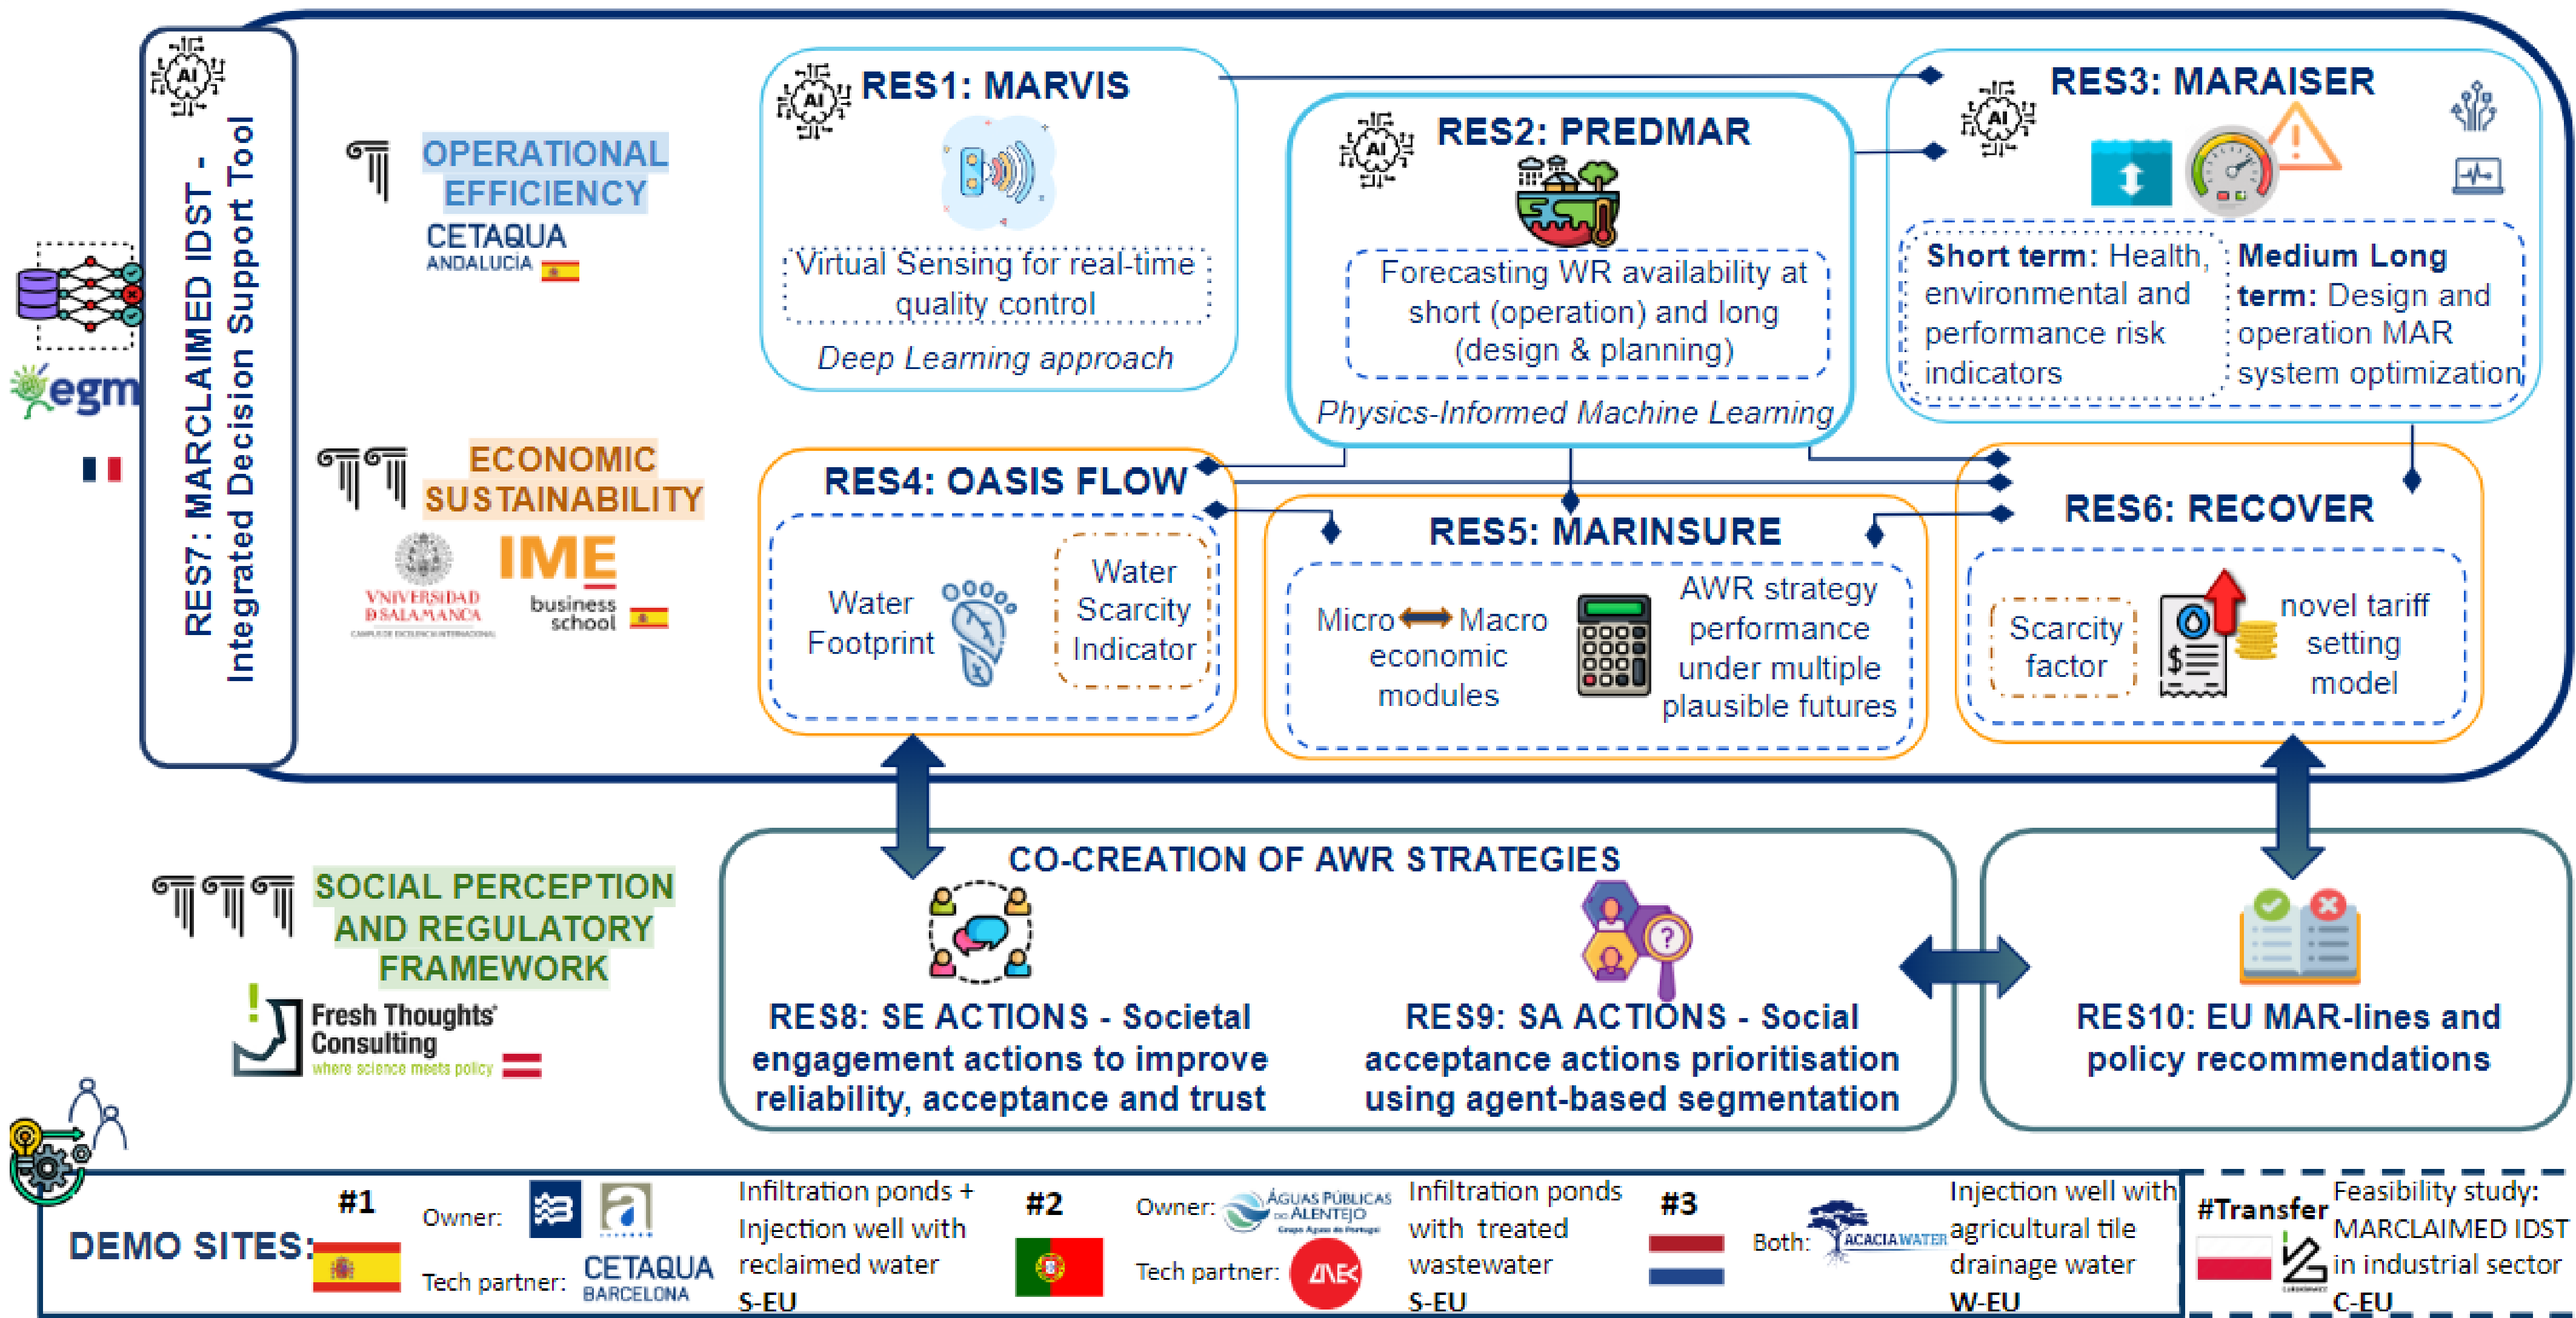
RES7: MARCLAIMED IDST - Integrated Decision Support Tool

egm

OPERATIONAL EFFICIENCY

CETAQUA ANDALUCIA

ECONOMIC SUSTAINABILITY

VNIVERSIDAD D SALAMANCA

IME business school

RES1: MARVIS

Virtual Sensing for real-time quality control

Deep Learning approach

RES2: PREDMAR

Forecasting WR availability at short (operation) and long (design & planning)

Physics-Informed Machine Learning

RES3: MARAISER

Short term: Health, environmental and performance risk indicators

Medium Long term: Design and operation MAR system optimization

RES4: OASIS FLOW

Water Footprint

Water Scarcity Indicator

RES5: MARINSURE

Micro Macro economic modules

AWR strategy performance under multiple plausible futures

RES6: RECOVER

Scarcity factor

novel tariff setting model

SOCIAL PERCEPTION AND REGULATORY FRAMEWORK

Fresh Thoughts Consulting where science meets policy

CO-CREATION OF AWR STRATEGIES

RES8: SE ACTIONS - Societal engagement actions to improve reliability, acceptance and trust

RES9: SA ACTIONS - Social acceptance actions prioritisation using agent-based segmentation

RES10: EU MAR-lines and policy recommendations

DEMO SITES:

#1

Owner:

Tech partner: CETAQUA BARCELONA

Infiltration ponds + Injection well with reclaimed water S-EU

#2

Owner: ÁGUAS PÚBLICAS DO ALENTEJO

Tech partner:

Infiltration ponds with treated wastewater S-EU

#3

Both: ACACIA WATER

Injection well with agricultural tile drainage water W-EU

#Transfer

Feasibility study: MARCLAIMED IDST in industrial sector C-EU